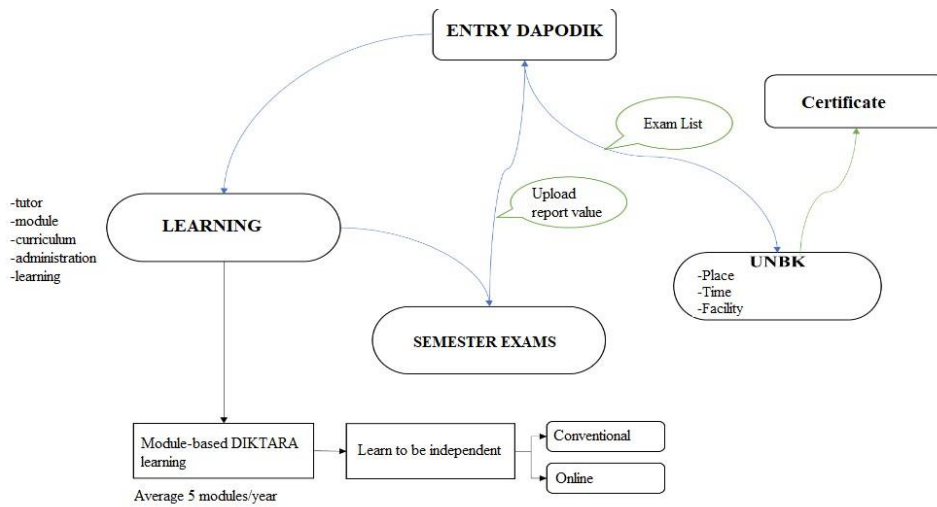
ENTRY DAPODIK

Certificate

Exam List

-tutor
-module
-curriculum
-administration
-learning

LEARNING

Upload report value

UNBK
-Place
-Time
-Facility

SEMESTER EXAMS

Module-based DIKTARA learning

Average 5 modules/year

Learn to be independent

Conventional

Online